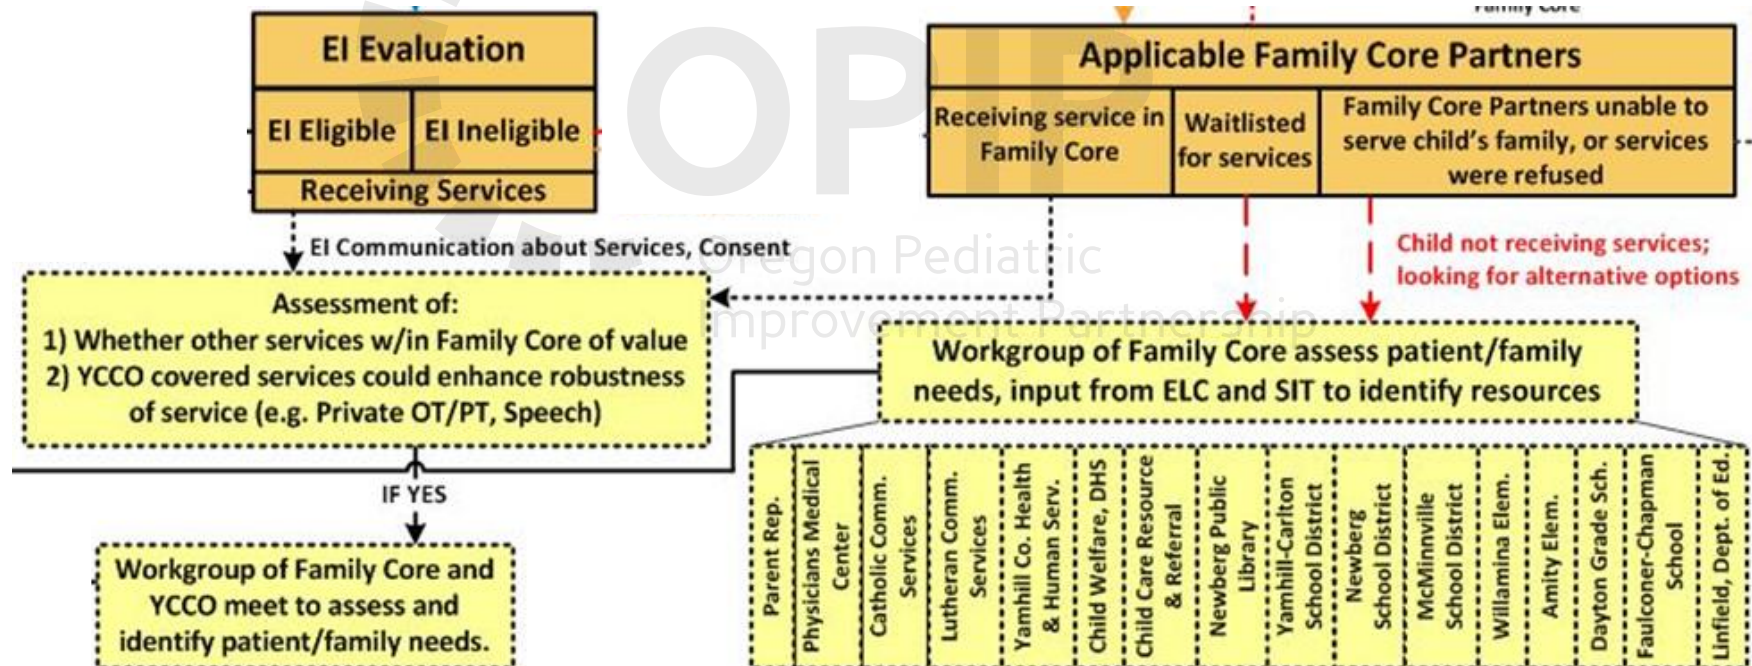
Family Core

EI Evaluation

EI Eligible

EI Ineligible

Receiving Services

Applicable Family Core Partners

Receiving service in Family Core

Waitlisted for services

Family Core Partners unable to serve child's family, or services were refused

EI Communication about Services, Consent

Child not receiving services; looking for alternative options

Assessment of:
1) Whether other services w/in Family Core of value
2) YCCO covered services could enhance robustness of service (e.g. Private OT/PT, Speech)

Workgroup of Family Core assess patient/family needs, input from ELC and SIT to identify resources

IF YES

Workgroup of Family Core and YCCO meet to assess and identify patient/family needs.

| Parent Rep. | Physicians Medical Center | Catholic Comm. Services | Lutheran Comm. Services | Yamhill Co. Health & Human Serv. | Child Welfare, DHS | Child Care Resource & Referral | Newberg Public Library | Yamhill-Carlton School District | Newberg School District | McMinnville School District | Willamina Elem. | Amity Elem. | Dayton Grade Sch. | Faulconer-Chapman School | Linfield, Dept. of Ed. |
|---|---|---|---|---|---|---|---|---|---|---|---|---|---|---|---|

OPIP
Oregon Pediatric Improvement Partnership